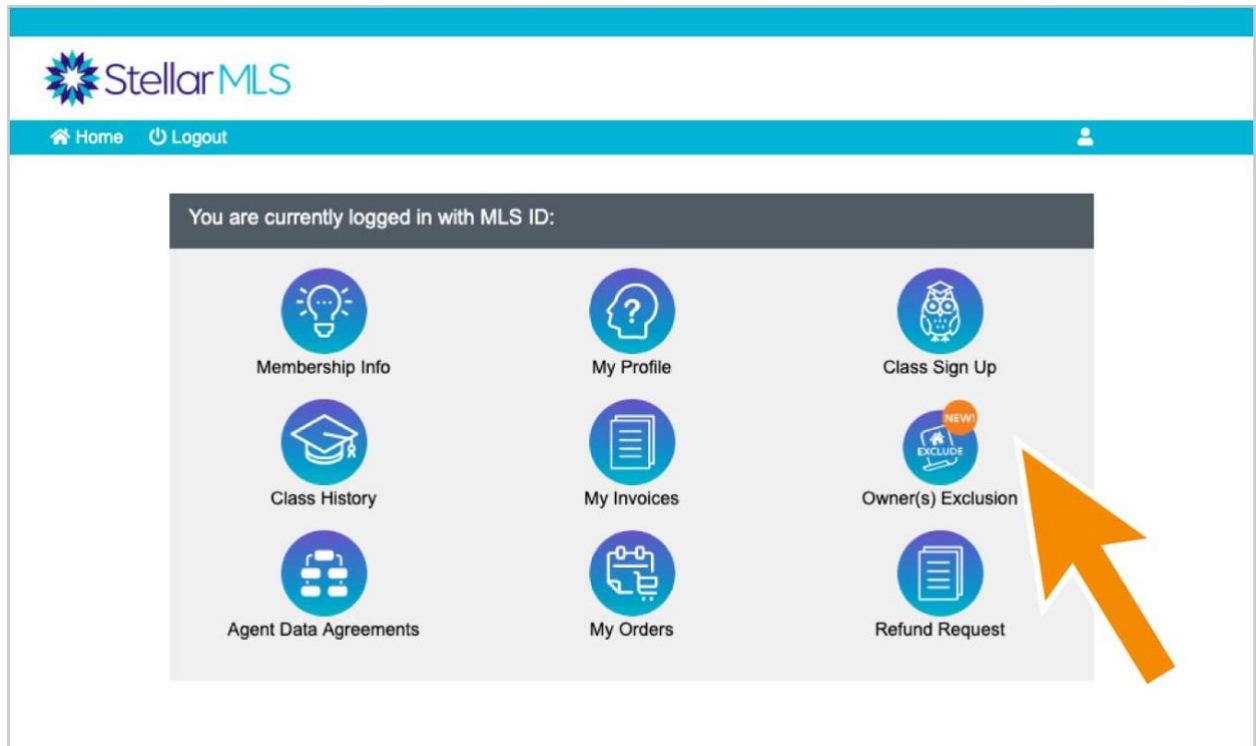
StellarMLS

Home Logout

You are currently logged in with MLS ID:

Membership Info

My Profile

Class Sign Up

Class History

My Invoices

NEW!

EXCLUDE

Owner(s) Exclusion

Agent Data Agreements

My Orders

Refund Request